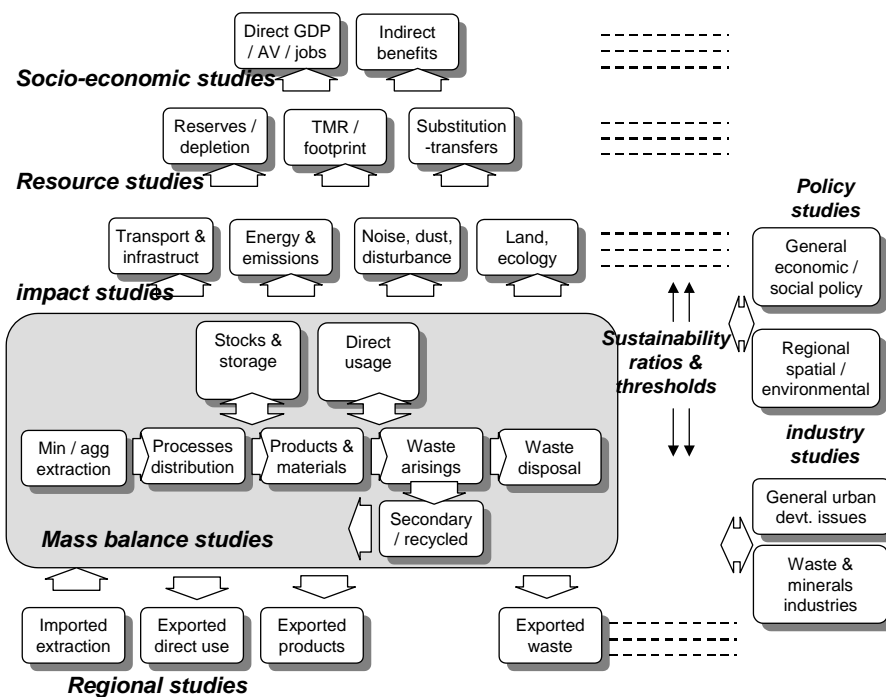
Direct GDP / AV / jobs

Indirect benefits

Socio-economic studies

Reserves / depletion

TMR / footprint

Substitution -transfers

Resource studies

Policy studies

Transport & infrastruct

Energy & emissions

Noise, dust, disturbance

Land, ecology

General economic / social policy

impact studies

Stocks & storage

Direct usage

Sustainability ratios & thresholds

Regional spatial / environmental

industry studies

Min / agg extraction

Processes distribution

Products & materials

Waste arisings

Waste disposal

General urban devt. issues

Secondary / recycled

Mass balance studies

Waste & minerals industries

Imported extraction

Exported direct use

Exported products

Exported waste

Regional studies